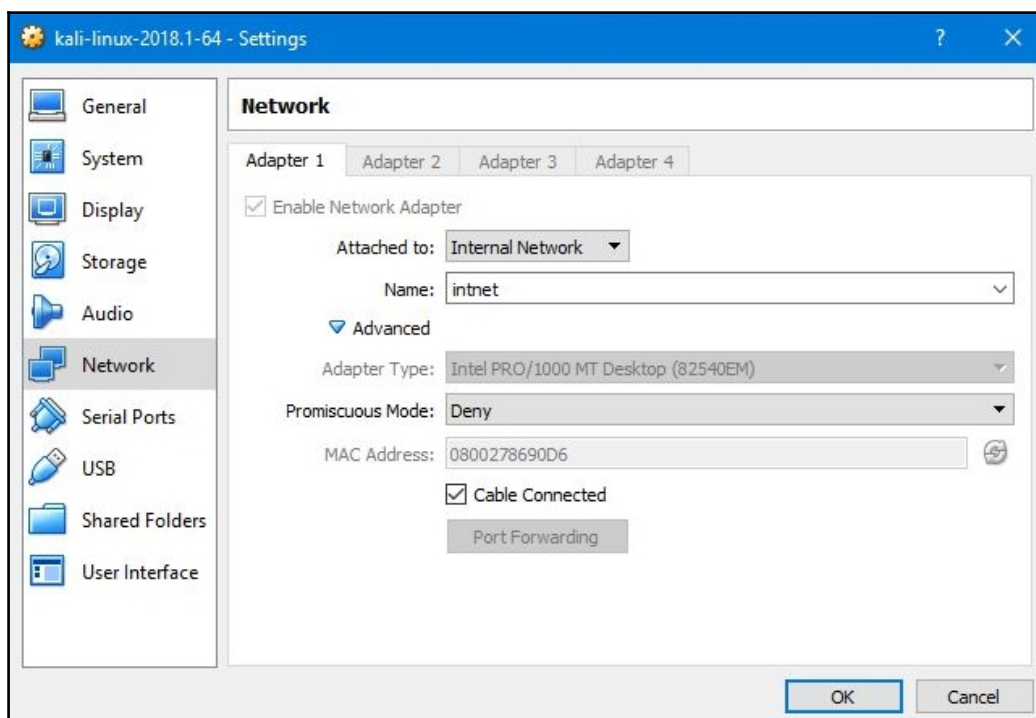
kali-linux-2018.1-64 - Settings

?

General
System
Display
Storage
Audio
Network
Serial Ports
USB
Shared Folders
User Interface

Network

Adapter 1 | Adapter 2 | Adapter 3 | Adapter 4

Enable Network Adapter

Attached to: Internal Network

Name: intnet

Advanced

Adapter Type: Intel PRO/1000 MT Desktop (82540EM)

Promiscuous Mode: Deny

MAC Address: 0800278690D6

Cable Connected

Port Forwarding

OK
Cancel